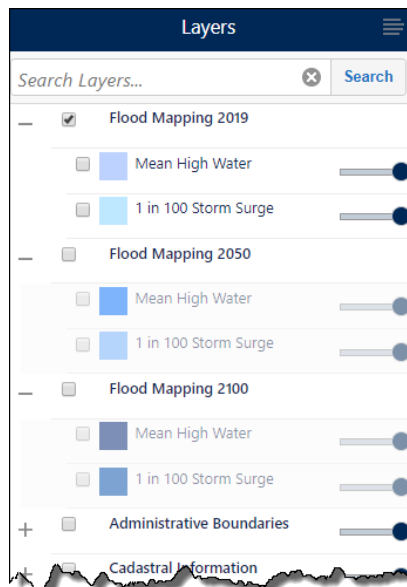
Layers

Search Layers...

Search

–

Flood Mapping 2019

Mean High Water

1 in 100 Storm Surge

–

Flood Mapping 2050

Mean High Water

1 in 100 Storm Surge

–

Flood Mapping 2100

Mean High Water

1 in 100 Storm Surge

+

Administrative Boundaries

+

Cadastral I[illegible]formation